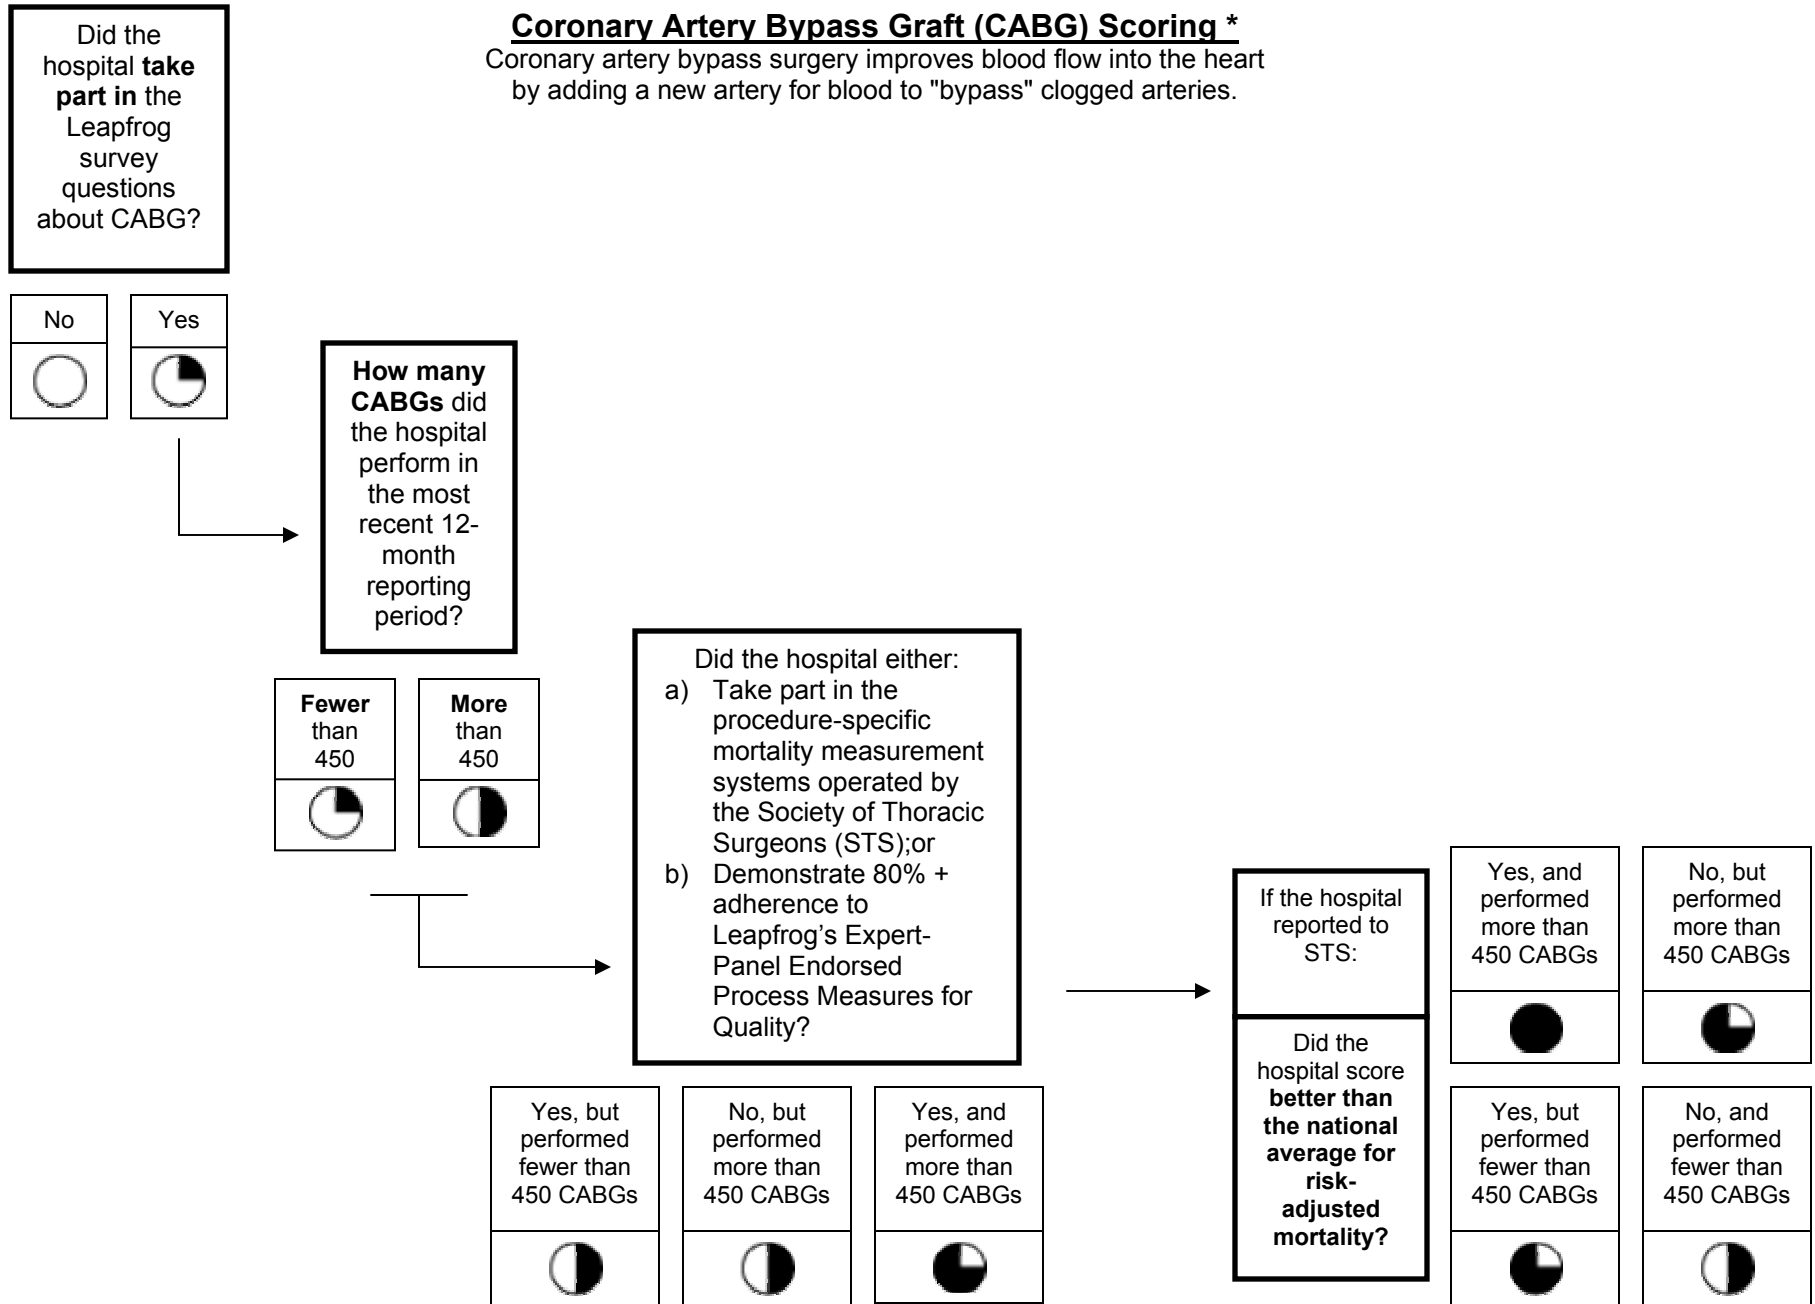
Coronary Artery Bypass Graft (CABG) Scoring *

Coronary artery bypass surgery improves blood flow into the heart by adding a new artery for blood to "bypass" clogged arteries.

Did the hospital **take part in** the Leapfrog survey questions about CABG?

No

Yes

**How many CABGs** did the hospital perform in the most recent 12-month reporting period?

**Fewer** than 450

**More** than 450

Did the hospital either:
a) Take part in the procedure-specific mortality measurement systems operated by the Society of Thoracic Surgeons (STS);or
b) Demonstrate 80% + adherence to Leapfrog's Expert-Panel Endorsed Process Measures for Quality?

Yes, but performed fewer than 450 CABGs

No, but performed more than 450 CABGs

Yes, and performed more than 450 CABGs

If the hospital reported to STS:

Did the hospital score **better than the national average for risk-adjusted mortality?**

Yes, and performed more than 450 CABGs

No, but performed more than 450 CABGs

Yes, but performed fewer than 450 CABGs

No, and performed fewer than 450 CABGs